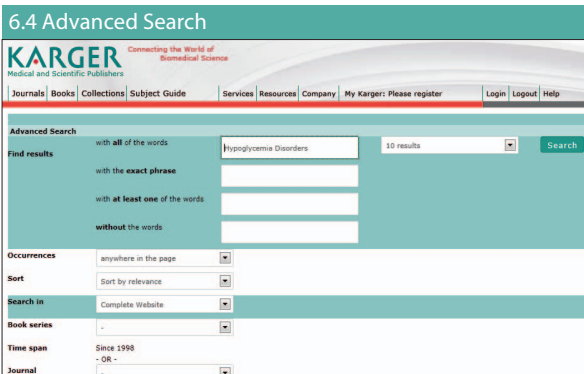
6.4 Advanced Search

KARGER
Medical and Scientific Publishers
Connecting the World of Biomedical Science

Journals | Books | Collections | Subject Guide | Services | Resources | Company | My Karger: Please register | Login | Logout | Help

Advanced Search

Find results

with **all** of the words: Hypoglycemia Disorders | 10 results | Search

with the **exact phrase**

with **at least one** of the words

**without** the words

Occurrences: anywhere in the page

Sort: Sort by relevance

Search in: Complete Website

Book series: -

Time span: Since 1998
- OR -

Journal: -